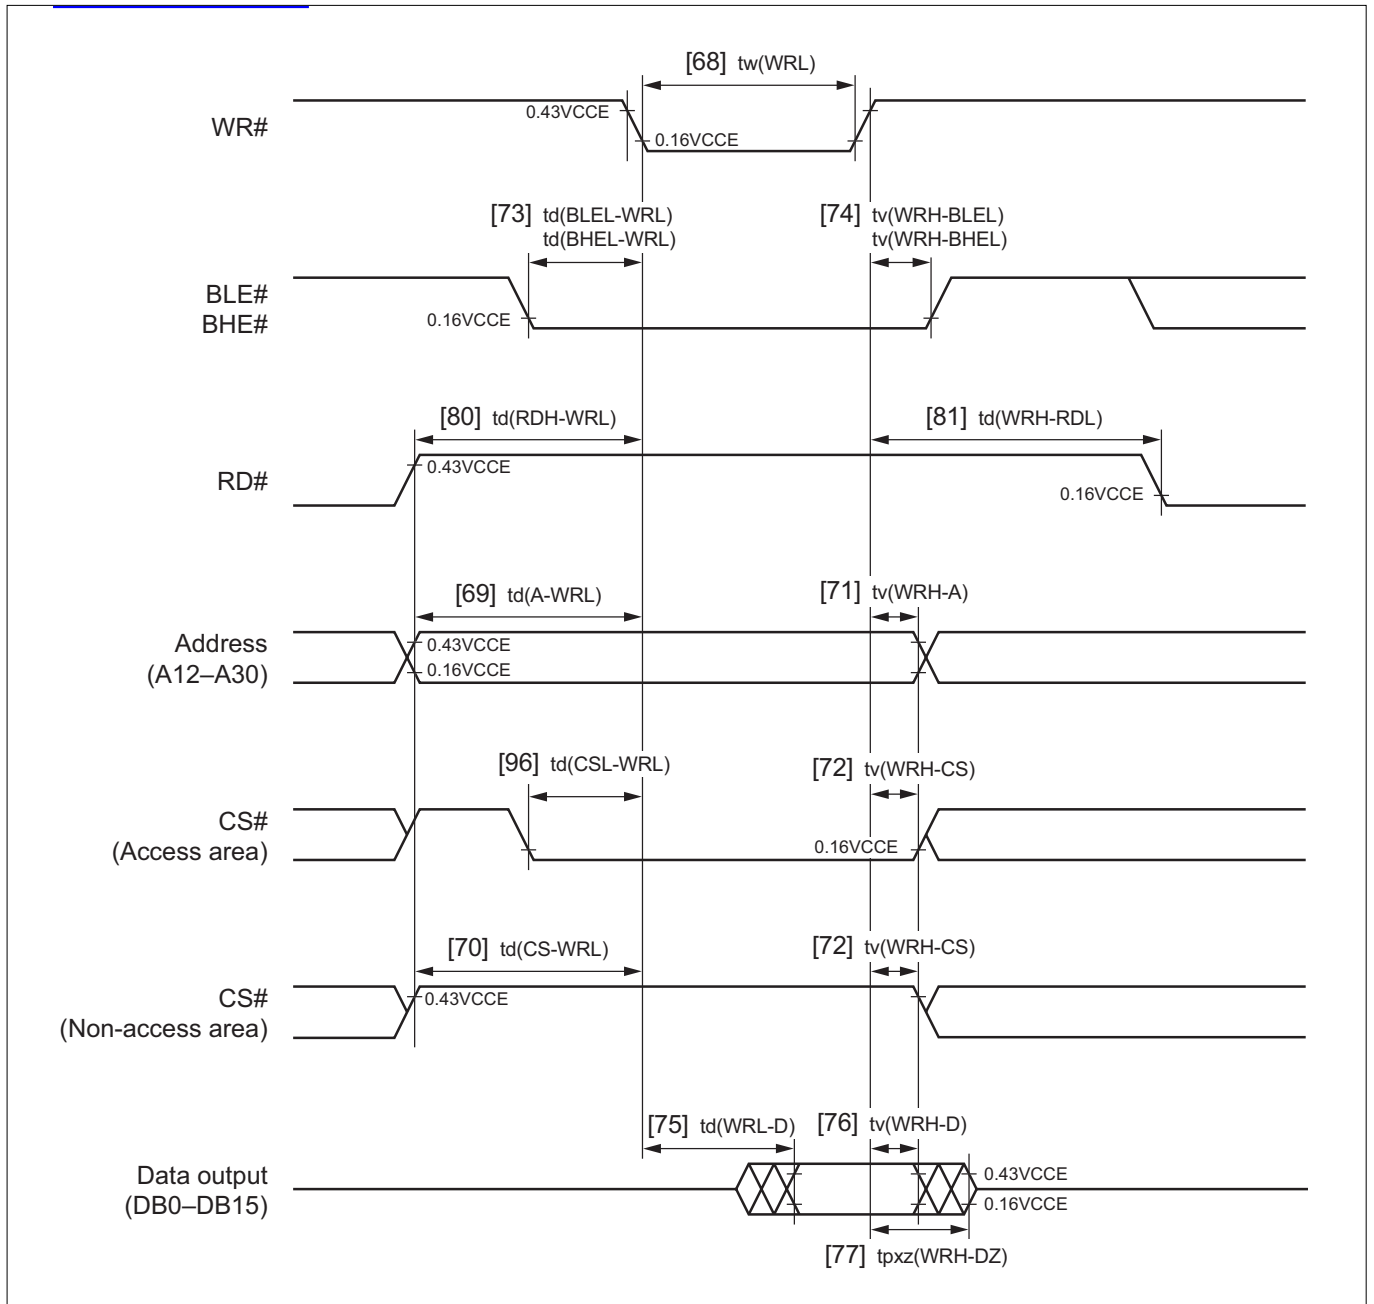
[68] tw(WRL)

WR#

0.43VCCE

0.16VCCE

[73] td(BLEL-WRL)
td(BHEL-WRL)

[74] tv(WRH-BLEL)
tv(WRH-BHEL)

BLE#
BHE#

0.16VCCE

[80] td(RDH-WRL)

[81] td(WRH-RDL)

RD#

0.43VCCE

0.16VCCE

[69] td(A-WRL)

[71] tv(WRH-A)

Address
(A12–A30)

0.43VCCE
0.16VCCE

[96] td(CSL-WRL)

[72] tv(WRH-CS)

CS#
(Access area)

0.16VCCE

[70] td(CS-WRL)

[72] tv(WRH-CS)

CS#
(Non-access area)

0.43VCCE

[75] td(WRL-D)

[76] tv(WRH-D)

Data output
(DB0–DB15)

0.43VCCE
0.16VCCE

[77] tpxz(WRH-DZ)